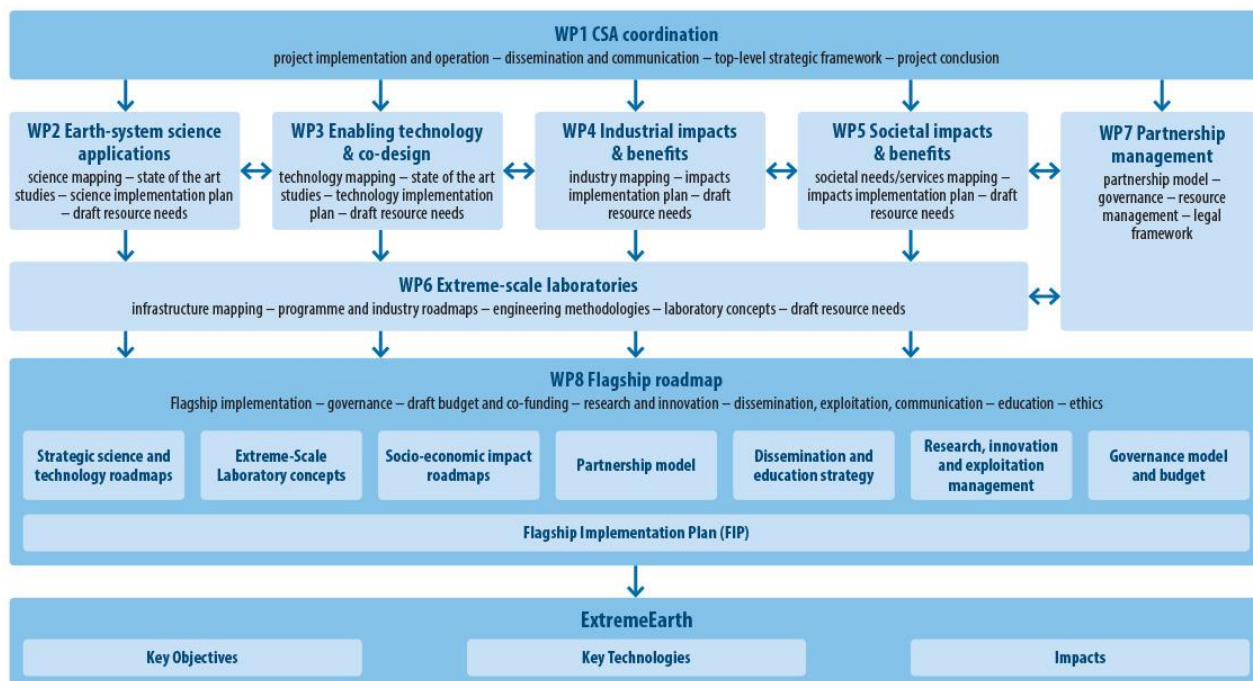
WP1 CSA coordination
project implementation and operation – dissemination and communication – top-level strategic framework – project conclusion

WP2 Earth-system science applications
science mapping – state of the art studies – science implementation plan – draft resource needs

WP3 Enabling technology & co-design
technology mapping – state of the art studies – technology implementation plan – draft resource needs

WP4 Industrial impacts & benefits
industry mapping – impacts implementation plan – draft resource needs

WP5 Societal impacts & benefits
societal needs/services mapping – impacts implementation plan – draft resource needs

WP7 Partnership management
partnership model – governance – resource management – legal framework

WP6 Extreme-scale laboratories
infrastructure mapping – programme and industry roadmaps – engineering methodologies – laboratory concepts – draft resource needs

WP8 Flagship roadmap
Flagship implementation – governance – draft budget and co-funding – research and innovation – dissemination, exploitation, communication – education – ethics

Strategic science and technology roadmaps

Extreme-Scale Laboratory concepts

Socio-economic impact roadmaps

Partnership model

Dissemination and education strategy

Research, innovation and exploitation management

Governance model and budget

Flagship Implementation Plan (FIP)

ExtremeEarth

Key Objectives

Key Technologies

Impacts